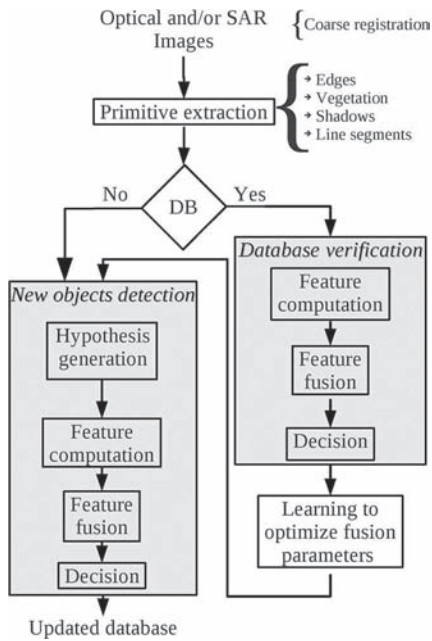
Optical and/or SAR Images

Coarse registration

Primitive extraction

Edges
Vegetation
Shadows
Line segments

No

DB

Yes

New objects detection

Hypothesis generation

Feature computation

Feature fusion

Decision

Database verification

Feature computation

Feature fusion

Decision

Learning to optimize fusion parameters

Updated database